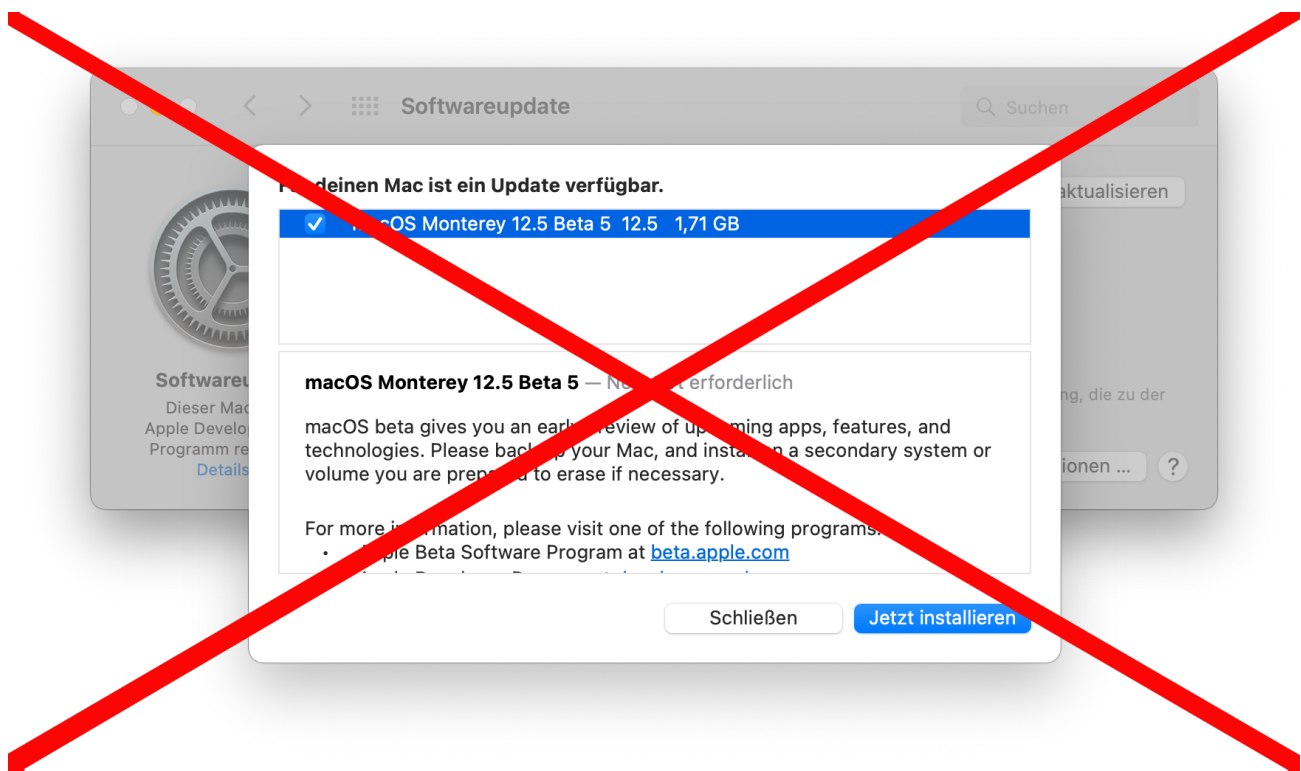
Softwareupdate

Suchen

F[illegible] deinen Mac ist ein Update verfügbar.

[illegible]cOS Monterey 12.5 Beta 5 12.5 1,71 GB

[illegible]ktualisieren

Softwareu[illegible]
Dieser Mac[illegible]
Apple Develop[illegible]
Programm re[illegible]
Details

macOS Monterey 12.5 Beta 5 — Ne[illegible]t erforderlich

macOS beta gives you an earl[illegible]eview of up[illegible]ming apps, features, and technologies. Please bac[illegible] your Mac, and insta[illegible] a secondary system or volume you are prep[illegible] to erase if necessary.

For more i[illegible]mation, please visit one of the following programs:
• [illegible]ple Beta Software Program at beta.apple.com
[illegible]

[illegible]g, die zu der

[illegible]ionen ...

?

Schließen

Jetzt installieren